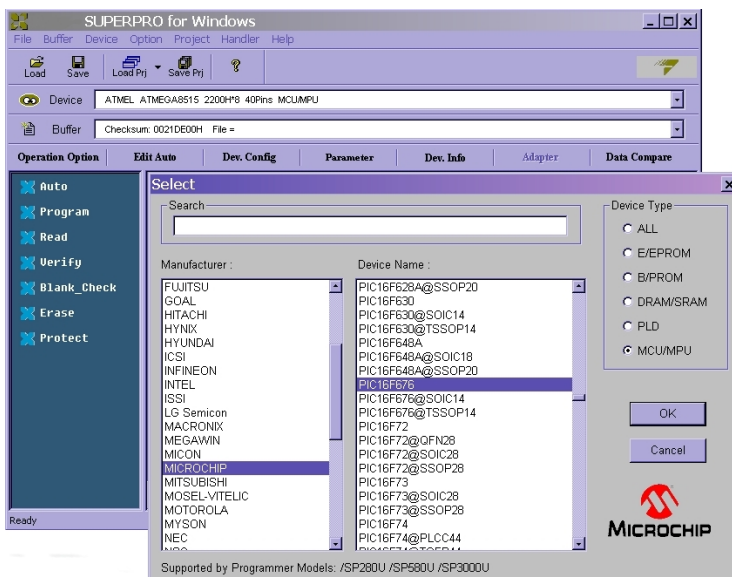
SUPERPRO for Windows

File Buffer Device Option Project Handler Help

Load Save Load Prj Save Prj

Device ATMEL ATMEGA8515 2200H*8 40Pins MCU/MPU

Buffer Checksum: 0021DE00H File =

Operation Option Edit Auto Dev. Config Parameter Dev. Info Adapter Data Compare

Auto
Program
Read
Verify
Blank_Check
Erase
Protect

Ready

Select

Search

Manufacturer :

FUJITSU
GOAL
HITACHI
HYNIX
HYUNDAI
ICSI
INFINEON
INTEL
ISSI
LG Semicon
MACRONIX
MEGAWIN
MICON
MICROCHIP
MITSUBISHI
MOSEL-VITELIC
MOTOROLA
MYSON
NEC
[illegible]

Device Name :

PIC16F628A@SSOP20
PIC16F630
PIC16F630@SOIC14
PIC16F630@TSSOP14
PIC16F648A
PIC16F648A@SOIC18
PIC16F648A@SSOP20
PIC16F676
PIC16F676@SOIC14
PIC16F676@TSSOP14
PIC16F72
PIC16F72@QFN28
PIC16F72@SOIC28
PIC16F72@SSOP28
PIC16F73
PIC16F73@SOIC28
PIC16F73@SSOP28
PIC16F74
PIC16F74@PLCC44
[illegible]

Device Type
ALL
E/EPROM
B/PROM
DRAM/SRAM
PLD
MCU/MPU

OK

Cancel

MICROCHIP

Supported by Programmer Models: /SP280U /SP580U /SP3000U